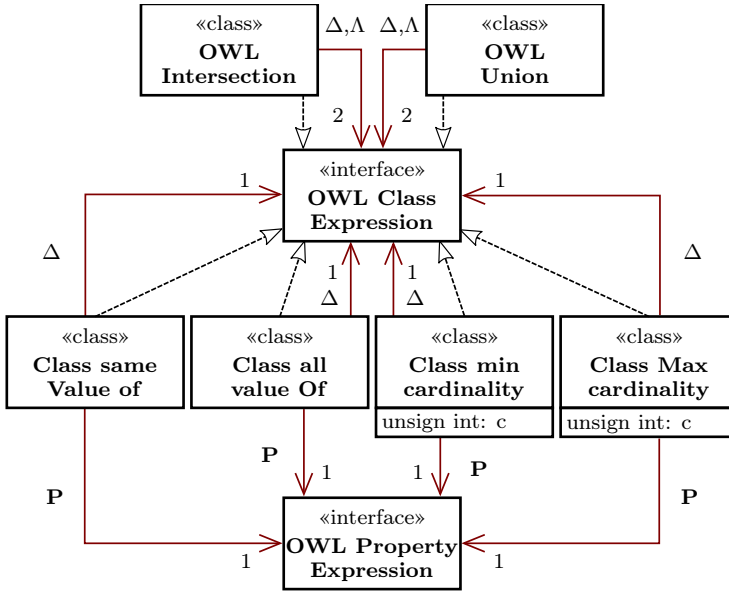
«class»
OWL
Intersection

Δ,Λ

Δ,Λ

«class»
OWL
Union

2

2

1

«interface»
OWL Class
Expression

1

Δ

Δ

1
Δ

1
Δ

«class»
Class same
Value of

«class»
Class all
value Of

«class»
Class min
cardinality

unsign int: c

«class»
Class Max
cardinality

unsign int: c

P

1

1

P

P

P

«interface»
OWL Property
Expression

1

1